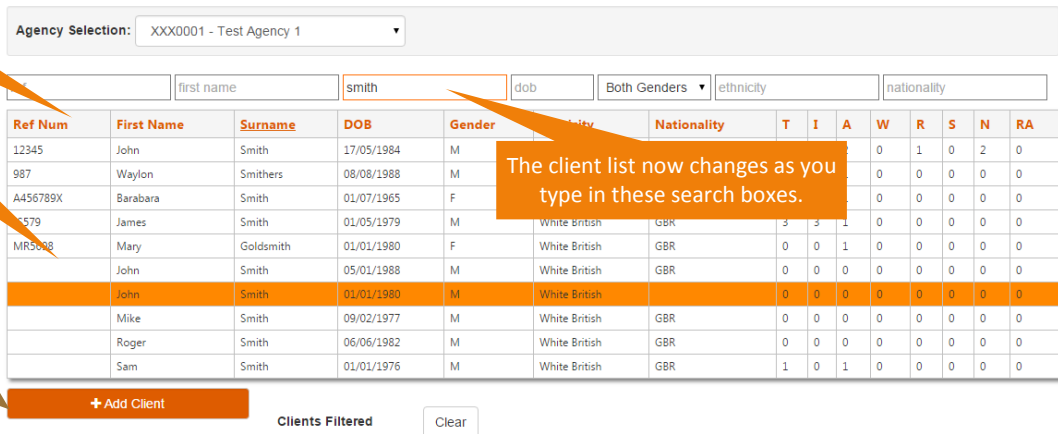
Agency Selection: XXX0001 - Test Agency 1

first name | smith | dob | Both Genders | ethnicity | nationality

The client list now changes as you type in these search boxes.

| Ref Num | First Name | Surname | DOB | Gender | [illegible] | Nationality | T | I | A | W | R | S | N | RA |
|---|---|---|---|---|---|---|---|---|---|---|---|---|---|---|
| 12345 | John | Smith | 17/05/1984 | M | | | | | | 0 | 1 | 0 | 2 | 0 |
| 987 | Waylon | Smithers | 08/08/1988 | M | | | | | | 0 | 0 | 0 | 0 | 0 |
| A456789X | Barabara | Smith | 01/07/1965 | F | | | | | | 0 | 0 | 0 | 0 | 0 |
| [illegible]579 | James | Smith | 01/05/1979 | M | White British | GBR | 3 | 3 | | 0 | 0 | 0 | 0 | 0 |
| MR5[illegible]08 | Mary | Goldsmith | 01/01/1980 | F | White British | GBR | 0 | 0 | 1 | 0 | 0 | 0 | 0 | 0 |
| | John | Smith | 05/01/1988 | M | White British | GBR | 0 | 0 | 0 | 0 | 0 | 0 | 0 | 0 |
| | John | Smith | 01/01/1980 | M | White British | | 0 | 0 | 0 | 0 | 0 | 0 | 0 | 0 |
| | Mike | Smith | 09/02/1977 | M | White British | GBR | 0 | 0 | 0 | 0 | 0 | 0 | 0 | 0 |
| | Roger | Smith | 06/06/1982 | M | White British | GBR | 0 | 0 | 0 | 0 | 0 | 0 | 0 | 0 |
| | Sam | Smith | 01/01/1976 | M | White British | GBR | 1 | 0 | 1 | 0 | 0 | 0 | 0 | 0 |

+ Add Client

Clients Filtered

Clear